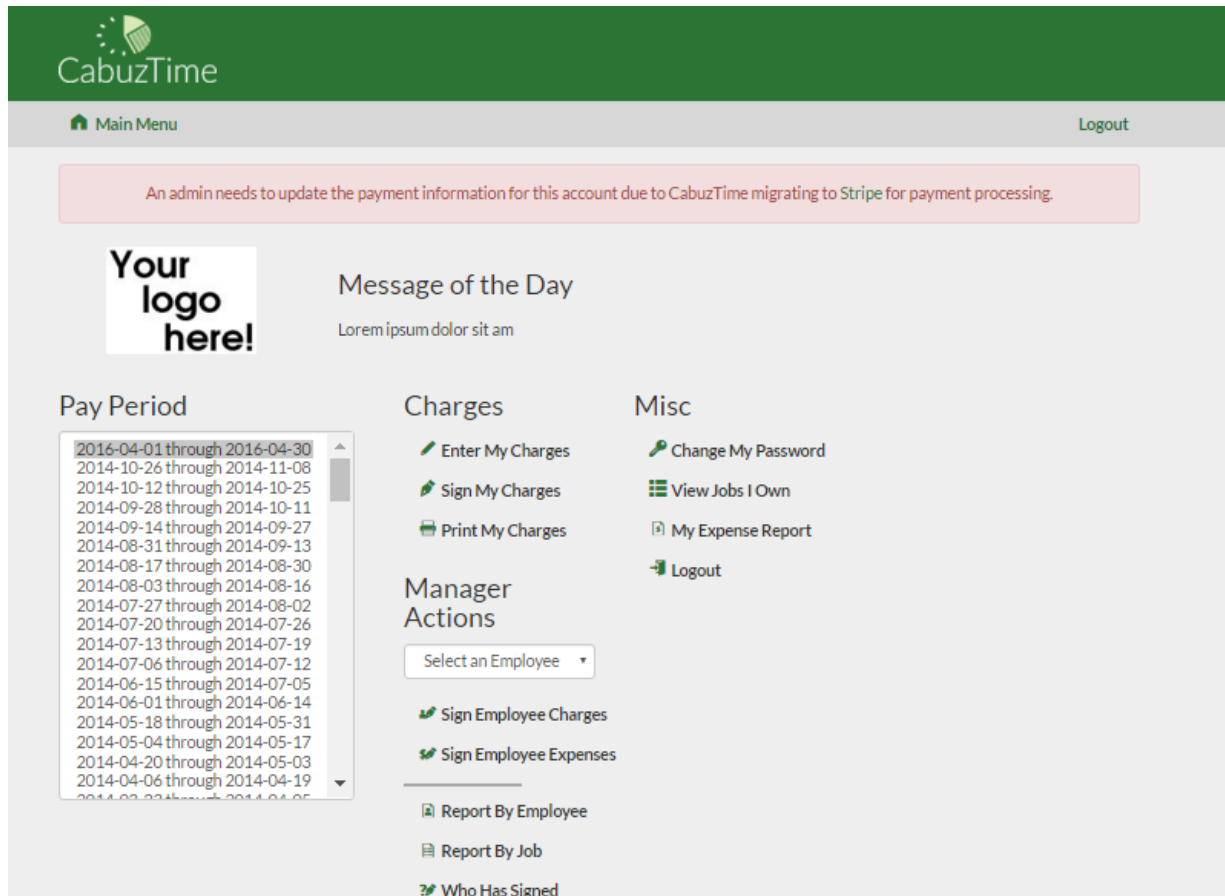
CabuzTime

Main Menu

Logout

An admin needs to update the payment information for this account due to CabuzTime migrating to Stripe for payment processing.

Your logo here!

Message of the Day

Lorem ipsum dolor sit am

Pay Period

2016-04-01 through 2016-04-30
2014-10-26 through 2014-11-08
2014-10-12 through 2014-10-25
2014-09-28 through 2014-10-11
2014-09-14 through 2014-09-27
2014-08-31 through 2014-09-13
2014-08-17 through 2014-08-30
2014-08-03 through 2014-08-16
2014-07-27 through 2014-08-02
2014-07-20 through 2014-07-26
2014-07-13 through 2014-07-19
2014-07-06 through 2014-07-12
2014-06-15 through 2014-07-05
2014-06-01 through 2014-06-14
2014-05-18 through 2014-05-31
2014-05-04 through 2014-05-17
2014-04-20 through 2014-05-03
2014-04-06 through 2014-04-19
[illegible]

Charges

Enter My Charges

Sign My Charges

Print My Charges

Manager Actions

Select an Employee

Sign Employee Charges

Sign Employee Expenses

Report By Employee

Report By Job

Who Has Signed

Misc

Change My Password

View Jobs I Own

My Expense Report

Logout